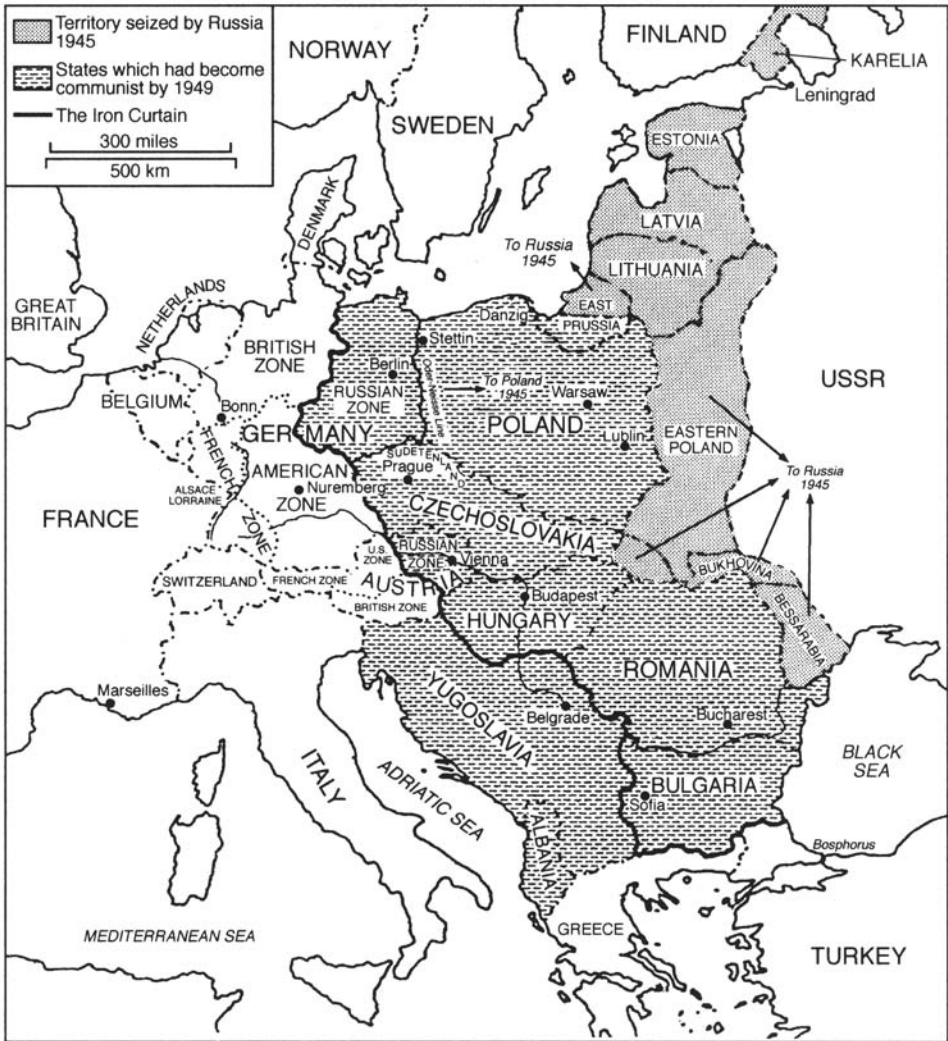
Territory seized by Russia 1945
States which had become communist by 1949
The Iron Curtain
300 miles
500 km

NORWAY
FINLAND
KARELIA
Leningrad
SWEDEN
ESTONIA
LATVIA
DENMARK
To Russia 1945
LITHUANIA
GREAT BRITAIN
NETHERLANDS
EAST PRUSSIA
Danzig
Stettin
BRITISH ZONE
Berlin
Oder-Neisse Line
RUSSIAN ZONE
To Poland 1945
Warsaw
USSR
BELGIUM
Bonn
POLAND
GERMANY
Lublin
EASTERN POLAND
FRENCH ZONE
SUDETENLAND
Prague
To Russia 1945
AMERICAN ZONE
ALSACE LORRAINE
Nuremberg
FRANCE
CZECHOSLOVAKIA
U.S. ZONE
RUSSIAN ZONE
Vienna
SWITZERLAND
FRENCH ZONE
AUSTRIA
BUKHOVINA
BRITISH ZONE
Budapest
HUNGARY
BESSARABIA
ROMANIA
Marseilles
YUGOSLAVIA
Belgrade
Bucharest
ITALY
ADRIATIC SEA
BLACK SEA
BULGARIA
Sofia
ALBANIA
Bosphorus
MEDITERRANEAN SEA
GREECE
TURKEY